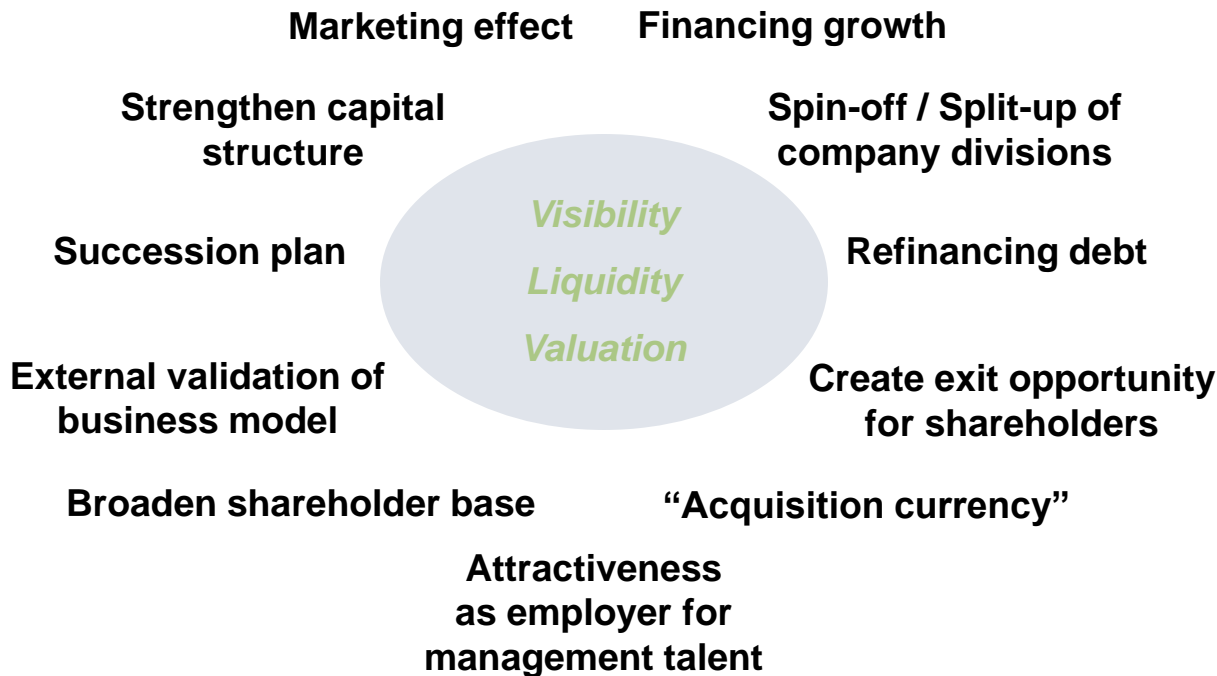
Marketing effect

Financing growth

Strengthen capital structure

Spin-off / Split-up of company divisions

Visibility

Liquidity

Valuation

Succession plan

Refinancing debt

External validation of business model

Create exit opportunity for shareholders

Broaden shareholder base

“Acquisition currency”

Attractiveness as employer for management talent